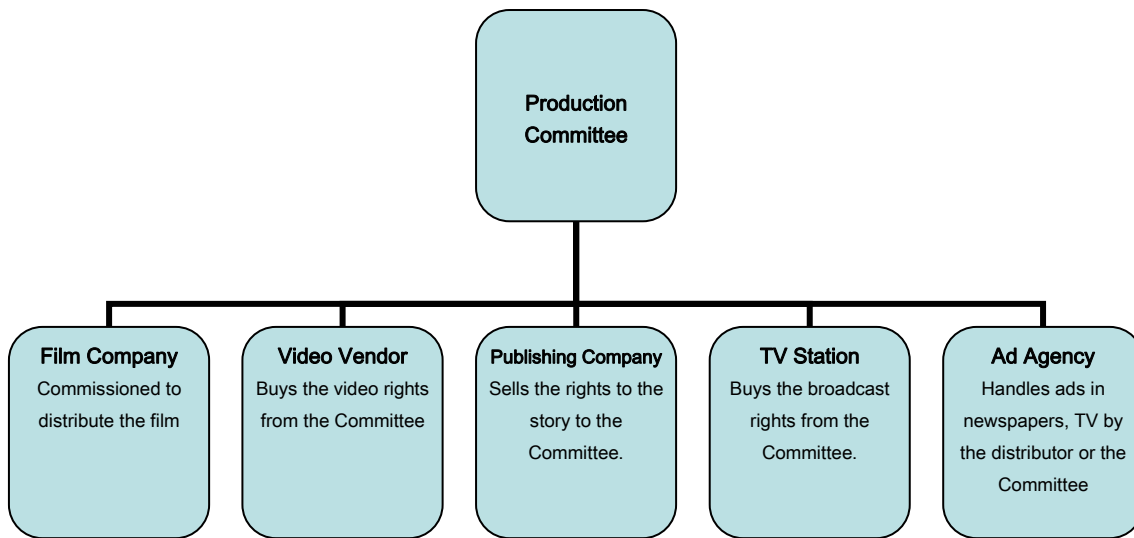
Production Committee

Film Company
Commissioned to distribute the film

Video Vendor
Buys the video rights from the Committee

Publishing Company
Sells the rights to the story to the Committee.

TV Station
Buys the broadcast rights from the Committee.

Ad Agency
Handles ads in newspapers, TV by the distributor or the Committee